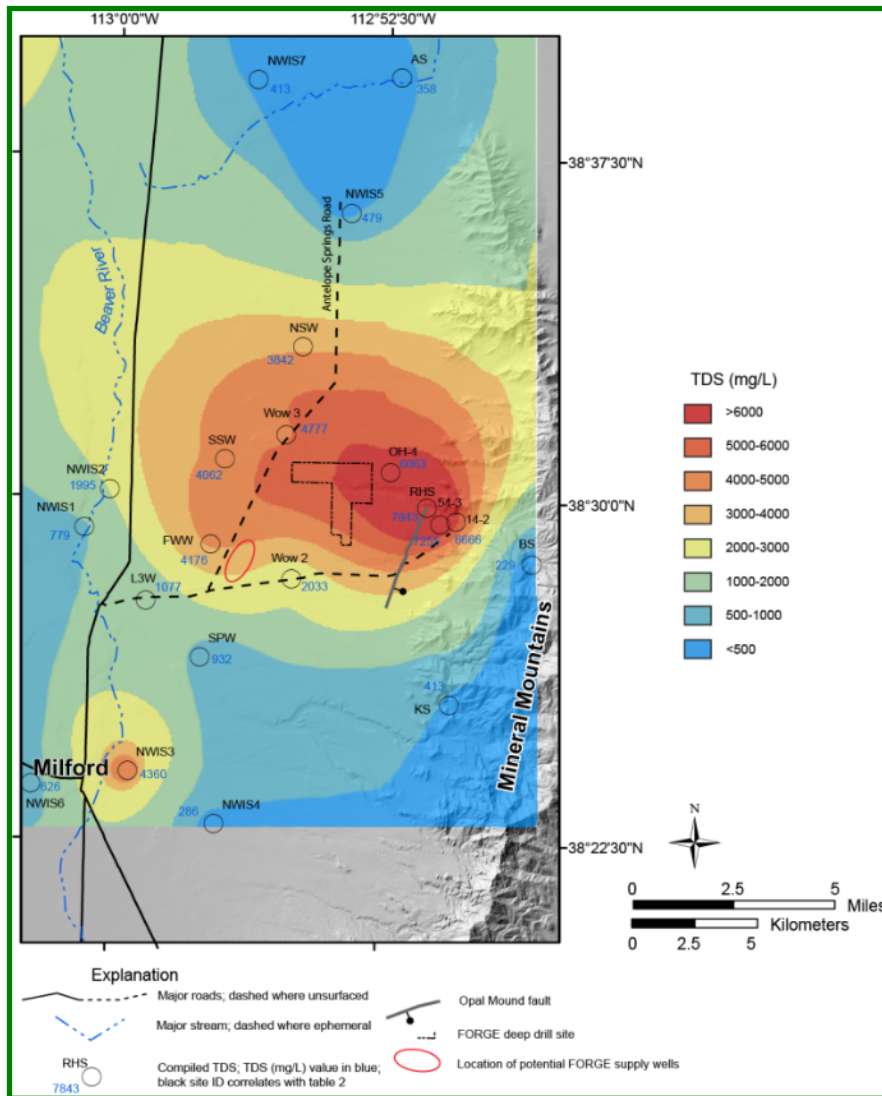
113°0'0"W

112°52'30"W

38°37'30"N

38°30'0"N

38°22'30"N

NWIS7
413

AS
358

NWIS5
479

Antelope Springs Road

Beaver River

NSW
3842

Wow 3
4777

SSW
4062

OH-4
6863

NWIS2
1995

NWIS1
779

RHS
7843

54-3
7259

14-2
6666

FWW
4176

Wow 2
2033

BS
229

L3W
1077

SPW
932

413
KS

NWIS3
4360

Milford

626
NWIS6

286
NWIS4

Mineral Mountains

TDS (mg/L)

>6000

5000-6000

4000-5000

3000-4000

2000-3000

1000-2000

500-1000

<500

N

0 2.5 5
Miles

Kilometers
0 2.5 5

Explanation

Major roads; dashed where unsurfaced

Major stream; dashed where ephemeral

RHS
7843

Compiled TDS; TDS (mg/L) value in blue; black site ID correlates with table 2

Opal Mound fault

FORGE deep drill site

Location of potential FORGE supply wells